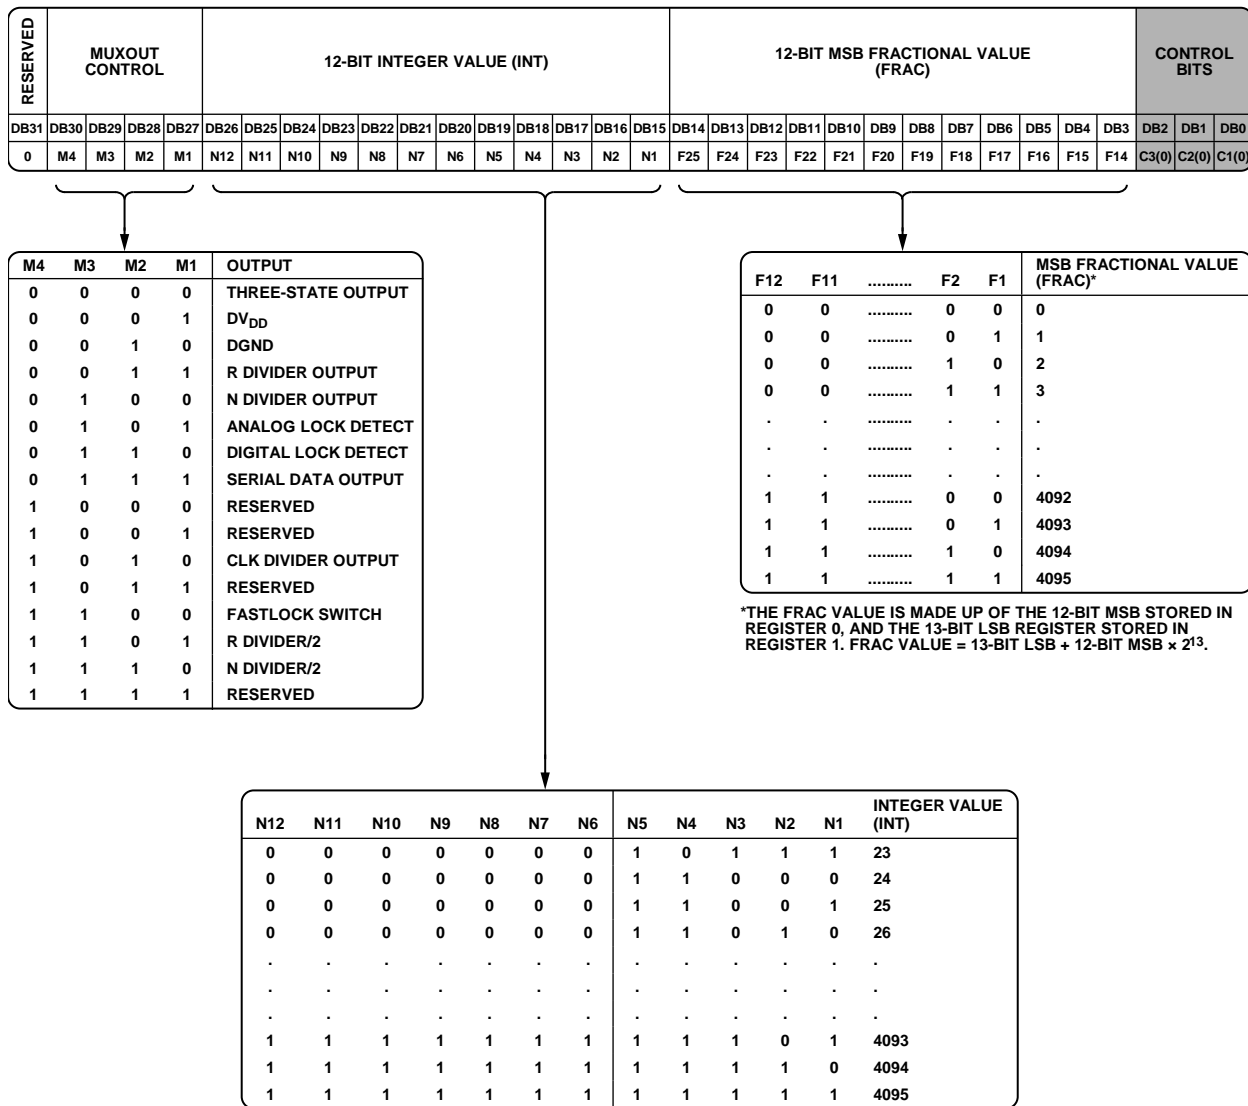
| RESERVED | MUXOUT CONTROL | | | | 12-BIT INTEGER VALUE (INT) | | | | | | | | | | | | 12-BIT MSB FRACTIONAL VALUE (FRAC) | | | | | | | | | | | | CONTROL BITS | | |
|---|---|---|---|---|---|---|---|---|---|---|---|---|---|---|---|---|---|---|---|---|---|---|---|---|---|---|---|---|---|---|---|
| DB31 | DB30 | DB29 | DB28 | DB27 | DB26 | DB25 | DB24 | DB23 | DB22 | DB21 | DB20 | DB19 | DB18 | DB17 | DB16 | DB15 | DB14 | DB13 | DB12 | DB11 | DB10 | DB9 | DB8 | DB7 | DB6 | DB5 | DB4 | DB3 | DB2 | DB1 | DB0 |
| 0 | M4 | M3 | M2 | M1 | N12 | N11 | N10 | N9 | N8 | N7 | N6 | N5 | N4 | N3 | N2 | N1 | F25 | F24 | F23 | F22 | F21 | F20 | F19 | F18 | F17 | F16 | F15 | F14 | C3(0) | C2(0) | C1(0) |

| M4 | M3 | M2 | M1 | OUTPUT |
|---|---|---|---|---|
| 0 | 0 | 0 | 0 | THREE-STATE OUTPUT |
| 0 | 0 | 0 | 1 | $DV_{DD}$ |
| 0 | 0 | 1 | 0 | DGND |
| 0 | 0 | 1 | 1 | R DIVIDER OUTPUT |
| 0 | 1 | 0 | 0 | N DIVIDER OUTPUT |
| 0 | 1 | 0 | 1 | ANALOG LOCK DETECT |
| 0 | 1 | 1 | 0 | DIGITAL LOCK DETECT |
| 0 | 1 | 1 | 1 | SERIAL DATA OUTPUT |
| 1 | 0 | 0 | 0 | RESERVED |
| 1 | 0 | 0 | 1 | RESERVED |
| 1 | 0 | 1 | 0 | CLK DIVIDER OUTPUT |
| 1 | 0 | 1 | 1 | RESERVED |
| 1 | 1 | 0 | 0 | FASTLOCK SWITCH |
| 1 | 1 | 0 | 1 | R DIVIDER/2 |
| 1 | 1 | 1 | 0 | N DIVIDER/2 |
| 1 | 1 | 1 | 1 | RESERVED |

| F12 | F11 | .......... | F2 | F1 | MSB FRACTIONAL VALUE (FRAC)* |
|---|---|---|---|---|---|
| 0 | 0 | .......... | 0 | 0 | 0 |
| 0 | 0 | .......... | 0 | 1 | 1 |
| 0 | 0 | .......... | 1 | 0 | 2 |
| 0 | 0 | .......... | 1 | 1 | 3 |
| . | . | .......... | . | . | . |
| . | . | .......... | . | . | . |
| . | . | .......... | . | . | . |
| 1 | 1 | .......... | 0 | 0 | 4092 |
| 1 | 1 | .......... | 0 | 1 | 4093 |
| 1 | 1 | .......... | 1 | 0 | 4094 |
| 1 | 1 | .......... | 1 | 1 | 4095 |

*THE FRAC VALUE IS MADE UP OF THE 12-BIT MSB STORED IN REGISTER 0, AND THE 13-BIT LSB REGISTER STORED IN REGISTER 1. FRAC VALUE = 13-BIT LSB + 12-BIT MSB × $2^{13}$.

| N12 | N11 | N10 | N9 | N8 | N7 | N6 | N5 | N4 | N3 | N2 | N1 | INTEGER VALUE (INT) |
|---|---|---|---|---|---|---|---|---|---|---|---|---|
| 0 | 0 | 0 | 0 | 0 | 0 | 0 | 1 | 0 | 1 | 1 | 1 | 23 |
| 0 | 0 | 0 | 0 | 0 | 0 | 0 | 1 | 1 | 0 | 0 | 0 | 24 |
| 0 | 0 | 0 | 0 | 0 | 0 | 0 | 1 | 1 | 0 | 0 | 1 | 25 |
| 0 | 0 | 0 | 0 | 0 | 0 | 0 | 1 | 1 | 0 | 1 | 0 | 26 |
| . | . | . | . | . | . | . | . | . | . | . | . | . |
| . | . | . | . | . | . | . | . | . | . | . | . | . |
| . | . | . | . | . | . | . | . | . | . | . | . | . |
| 1 | 1 | 1 | 1 | 1 | 1 | 1 | 1 | 1 | 1 | 0 | 1 | 4093 |
| 1 | 1 | 1 | 1 | 1 | 1 | 1 | 1 | 1 | 1 | 1 | 0 | 4094 |
| 1 | 1 | 1 | 1 | 1 | 1 | 1 | 1 | 1 | 1 | 1 | 1 | 4095 |